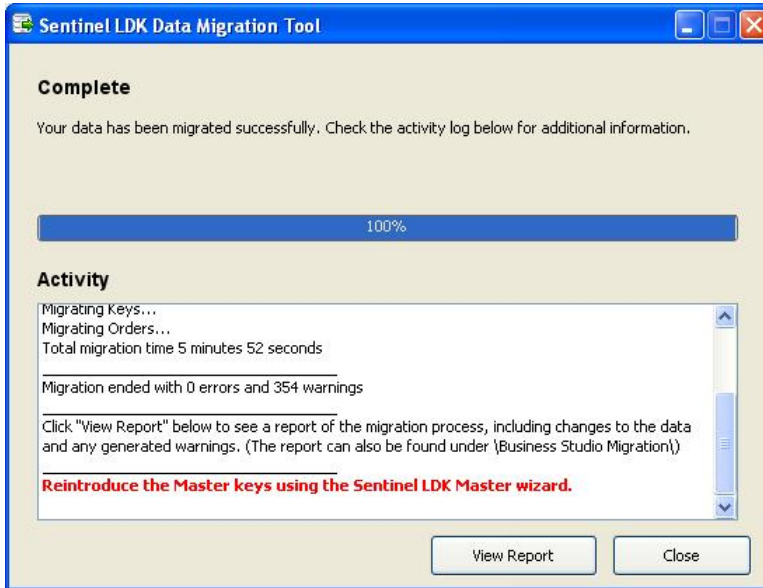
Sentinel LDK Data Migration Tool

Complete

Your data has been migrated successfully. Check the activity log below for additional information.

100%

Activity

Migrating Keys...
Migrating Orders...
Total migration time 5 minutes 52 seconds

Migration ended with 0 errors and 354 warnings

Click "View Report" below to see a report of the migration process, including changes to the data and any generated warnings. (The report can also be found under \Business Studio Migration\)

Reintroduce the Master keys using the Sentinel LDK Master wizard.

View Report

Close